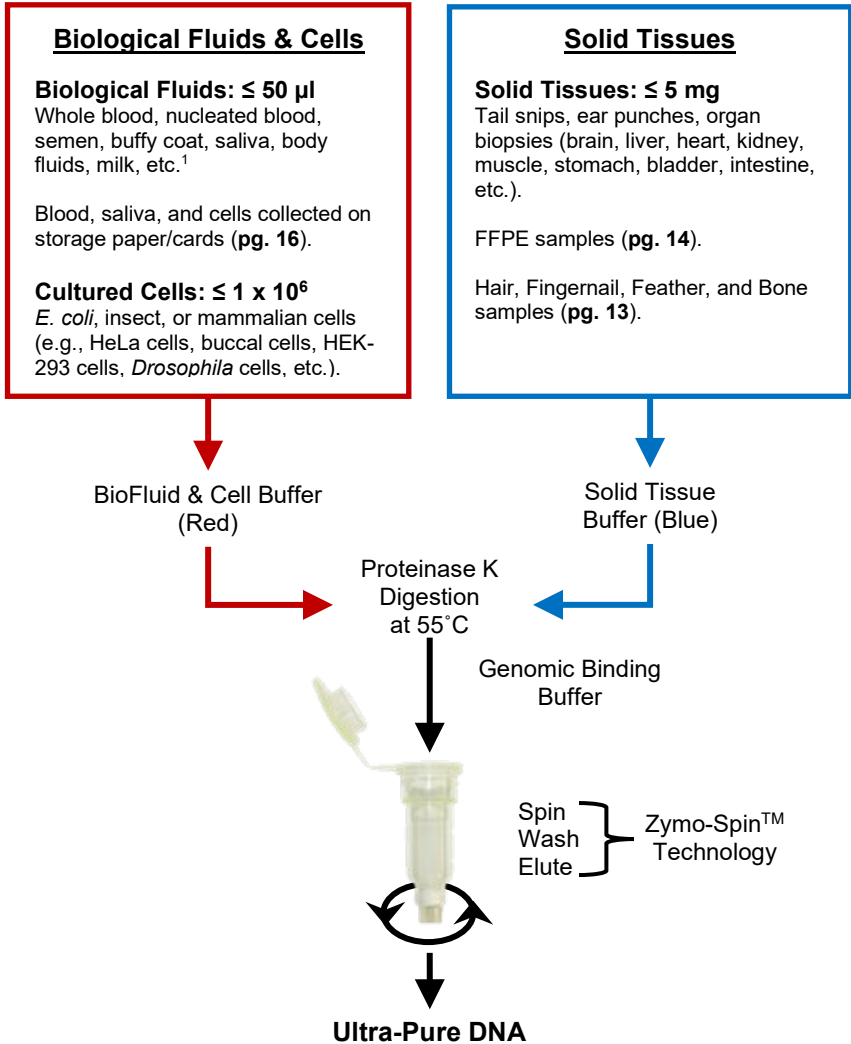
Biological Fluids & Cells

Biological Fluids: ≤ 50 µl
Whole blood, nucleated blood, semen, buffy coat, saliva, body fluids, milk, etc.$^1$

Blood, saliva, and cells collected on storage paper/cards (pg. 16).

Cultured Cells: ≤ 1 x $10^6$
E. coli, insect, or mammalian cells (e.g., HeLa cells, buccal cells, HEK-293 cells, Drosophila cells, etc.).

Solid Tissues

Solid Tissues: ≤ 5 mg
Tail snips, ear punches, organ biopsies (brain, liver, heart, kidney, muscle, stomach, bladder, intestine, etc.).

FFPE samples (pg. 14).

Hair, Fingernail, Feather, and Bone samples (pg. 13).

BioFluid & Cell Buffer (Red)

Solid Tissue Buffer (Blue)

Proteinase K Digestion at 55˚C

Genomic Binding Buffer

Spin
Wash
Elute

Zymo-Spin™ Technology

Ultra-Pure DNA